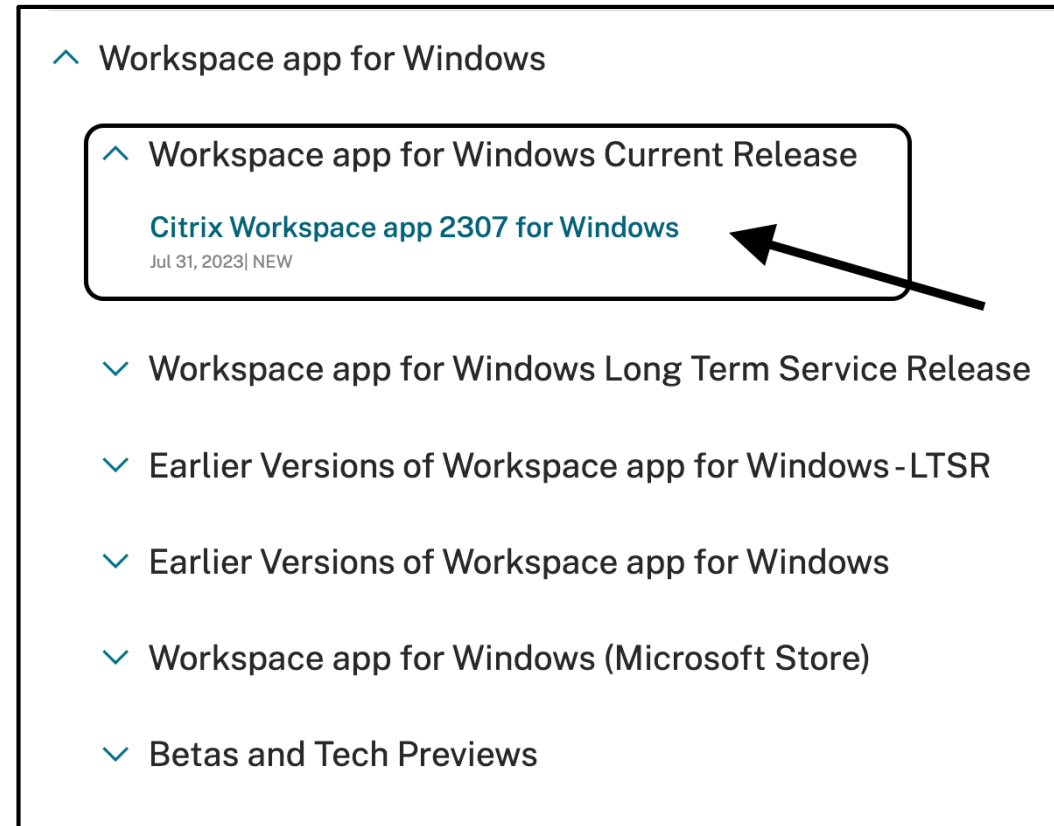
Workspace app for Windows

Workspace app for Windows Current Release

Citrix Workspace app 2307 for Windows

Jul 31, 2023| NEW

Workspace app for Windows Long Term Service Release

Earlier Versions of Workspace app for Windows - LTSR

Earlier Versions of Workspace app for Windows

Workspace app for Windows (Microsoft Store)

Betas and Tech Previews